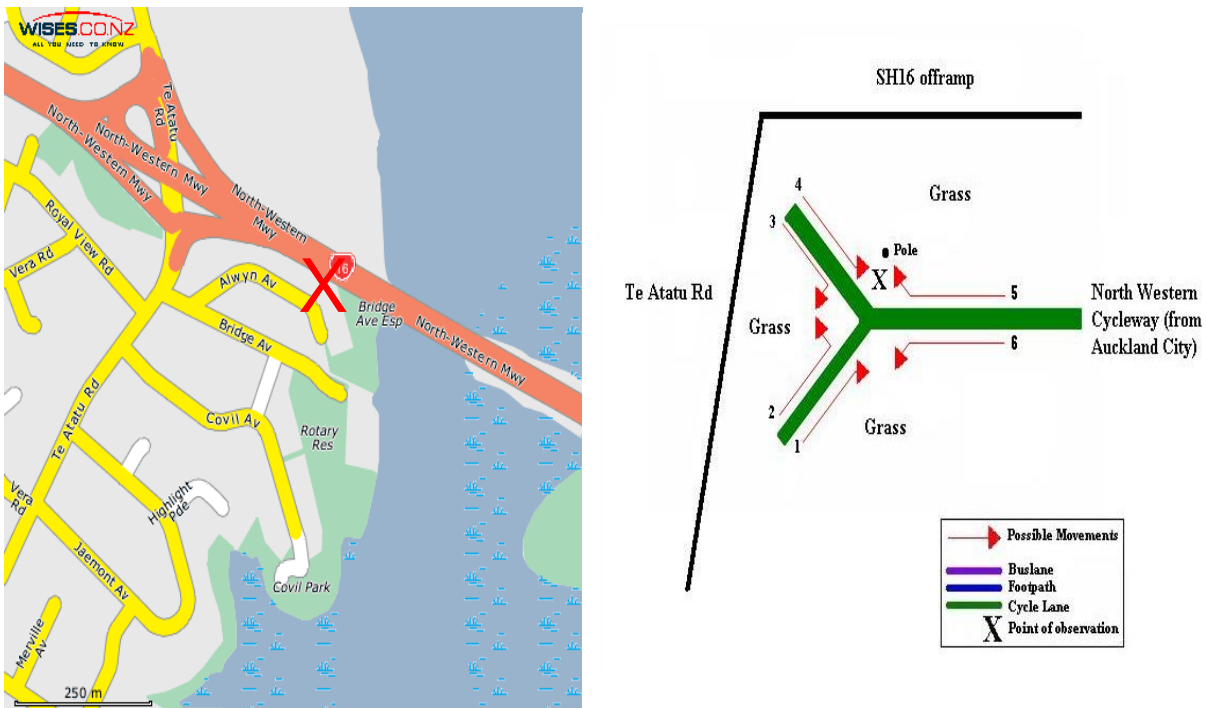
WISES.CO.NZ
ALL YOU NEED TO KNOW

Te Atatu Rd
North-Western Mwy
North-Western Mwy
North-Western Mwy
Royal View Rd
Vera Rd
Alwyn Av
X
16
Bridge Ave Esp
North-Western Mwy
Bridge Av
Te Atatu Rd
Covil Av
Rotary Res
Vera Rd
Highlight Pde
Jaemont Av
Covil Park
Merville Av
250 m

SH16 offramp
Grass
4
3
Pole
X
Te Atatu Rd
5
North Western Cycleway (from Auckland City)
Grass
6
2
1
Grass

Possible Movements
Buslane
Footpath
Cycle Lane
X Point of observation